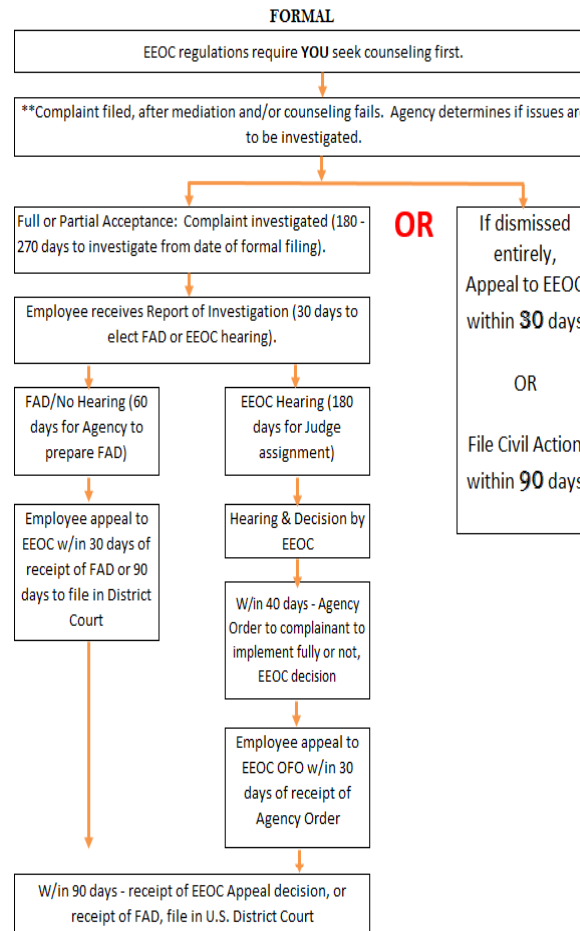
FORMAL

EEOC regulations require YOU seek counseling first.

**Complaint filed, after mediation and/or counseling fails. Agency determines if issues ar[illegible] to be investigated.

Full or Partial Acceptance: Complaint investigated (180 - 270 days to investigate from date of formal filing).

OR

If dismissed entirely, Appeal to EEOC within 30 days

OR

File Civil Action within 90 days

Employee receives Report of Investigation (30 days to elect FAD or EEOC hearing).

FAD/No Hearing (60 days for Agency to prepare FAD)

EEOC Hearing (180 days for Judge assignment)

Employee appeal to EEOC w/in 30 days of receipt of FAD or 90 days to file in District Court

Hearing & Decision by EEOC

W/in 40 days - Agency Order to complainant to implement fully or not, EEOC decision

Employee appeal to EEOC OFO w/in 30 days of receipt of Agency Order

W/in 90 days - receipt of EEOC Appeal decision, or receipt of FAD, file in U.S. District Court